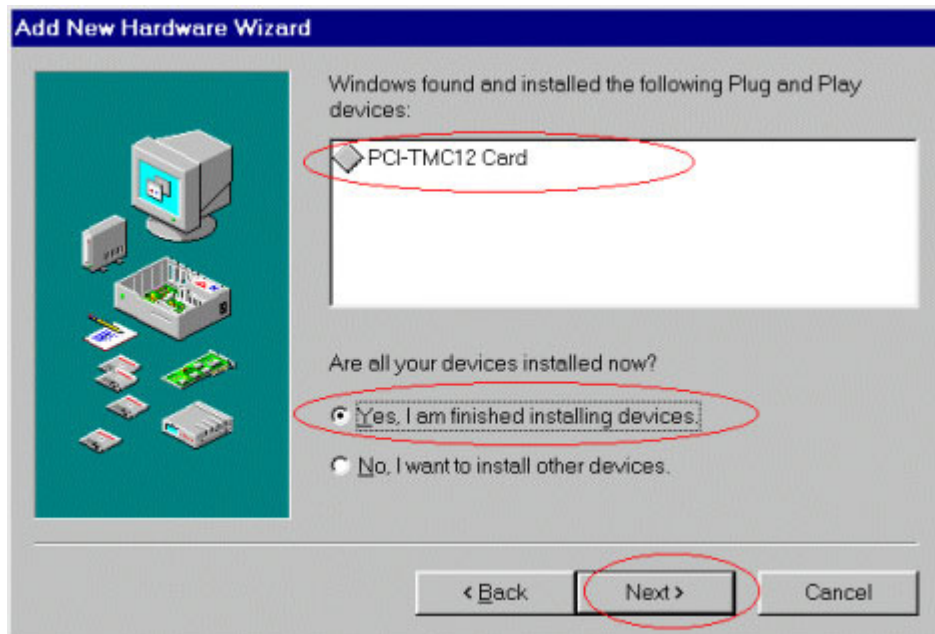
Add New Hardware Wizard

Windows found and installed the following Plug and Play devices:

PCI-TMC12 Card

Are all your devices installed now?

Yes, I am finished installing devices.

No, I want to install other devices.

< Back

Next >

Cancel